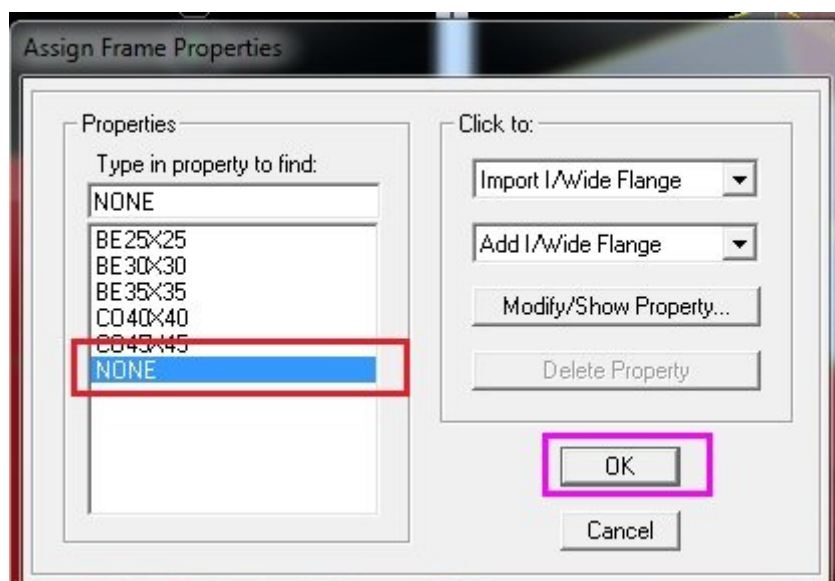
Assign Frame Properties

Properties
Type in property to find:
NONE
BE25X25
BE30X30
BE35X35
CO40X40
CO45X45
NONE

Click to:
Import I/Wide Flange
Add I/Wide Flange
Modify/Show Property...
Delete Property

OK
Cancel